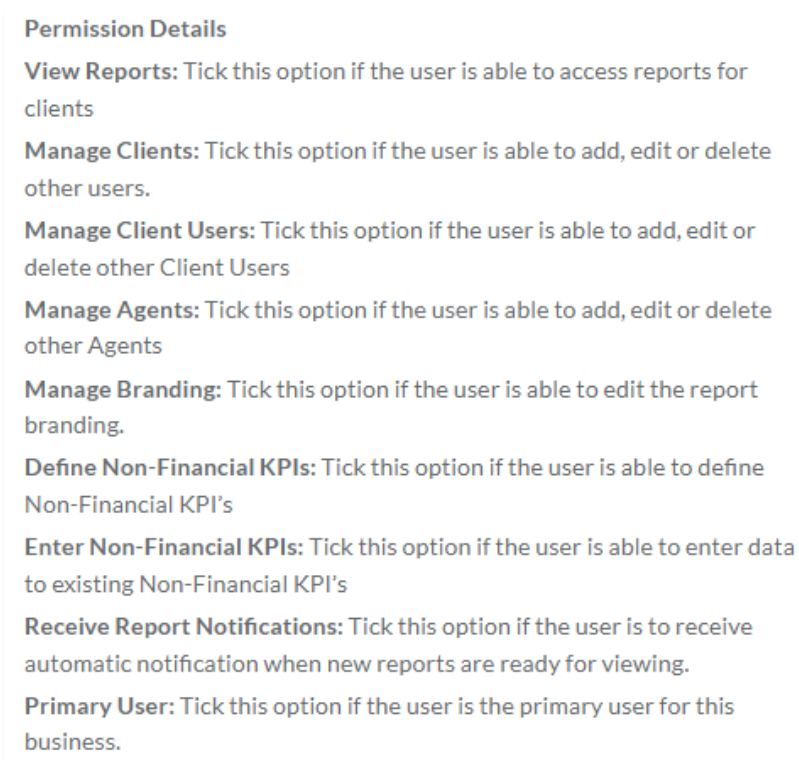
Permission Details

View Reports: Tick this option if the user is able to access reports for clients

Manage Clients: Tick this option if the user is able to add, edit or delete other users.

Manage Client Users: Tick this option if the user is able to add, edit or delete other Client Users

Manage Agents: Tick this option if the user is able to add, edit or delete other Agents

Manage Branding: Tick this option if the user is able to edit the report branding.

Define Non-Financial KPIs: Tick this option if the user is able to define Non-Financial KPI's

Enter Non-Financial KPIs: Tick this option if the user is able to enter data to existing Non-Financial KPI's

Receive Report Notifications: Tick this option if the user is to receive automatic notification when new reports are ready for viewing.

Primary User: Tick this option if the user is the primary user for this business.